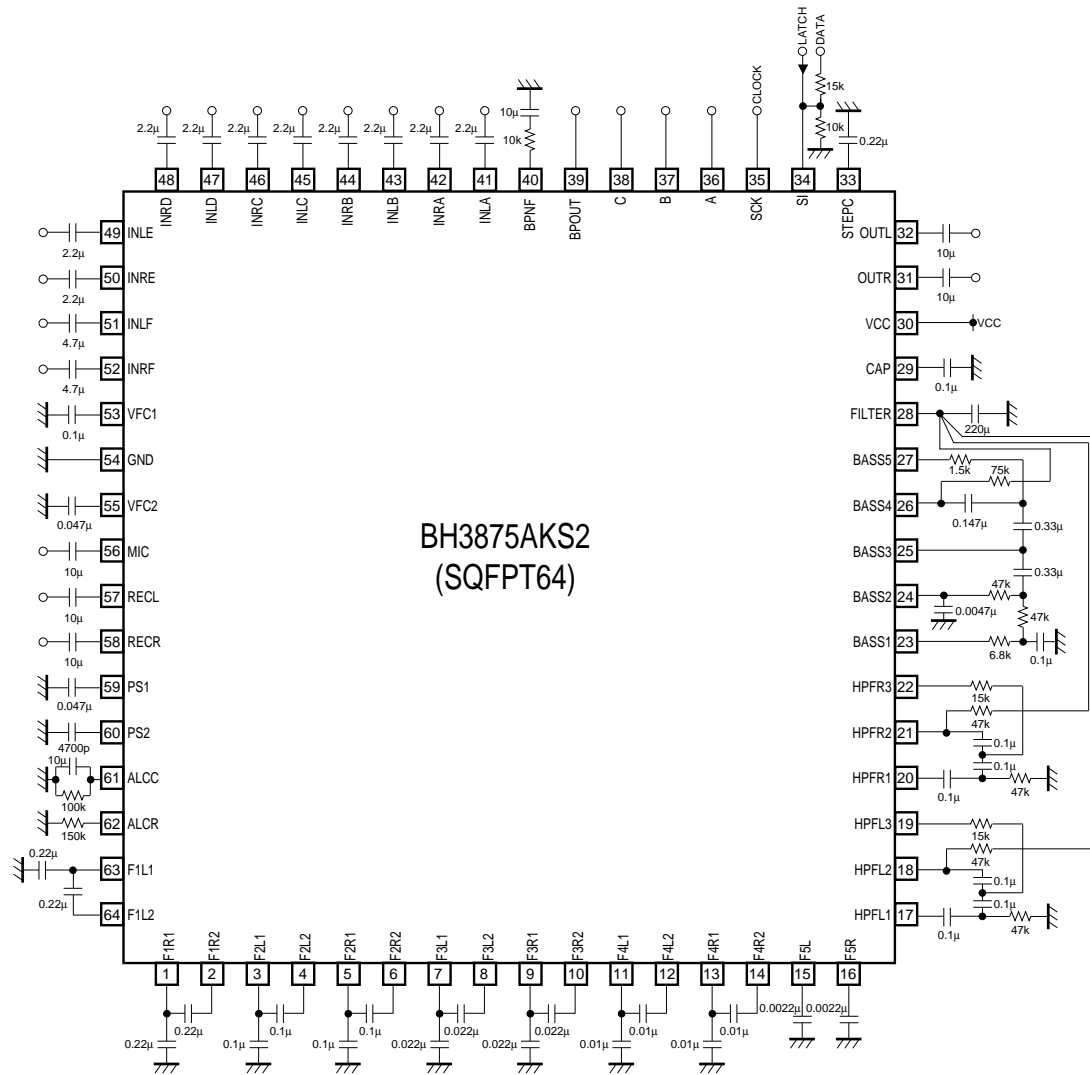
LATCH
DATA
CLOCK
15k
10k
0.22µ
10µ
10k
2.2µ 2.2µ 2.2µ 2.2µ 2.2µ 2.2µ 2.2µ 2.2µ

48 47 46 45 44 43 42 41 40 39 38 37 36 35 34 33
INRD INLD INRC INLC INRB INLB INRA INLA BPNF BPOUT C B A SCK SI STEPC

49 INLE 2.2µ
50 INRE 2.2µ
51 INLF 4.7µ
52 INRF 4.7µ
53 VFC1 0.1µ
54 GND
55 VFC2 0.047µ
56 MIC 10µ
57 RECL 10µ
58 RECR 10µ
59 PS1 0.047µ
60 PS2 4700p
61 ALCC 10µ 100k
62 ALCR 150k
63 F1L1 0.22µ
64 F1L2 0.22µ

BH3875AKS2
(SQFPT64)

OUTL 32 10µ
OUTR 31 10µ
VCC 30 VCC
CAP 29 0.1µ
FILTER 28 220µ
BASS5 27 1.5k 75k
BASS4 26 0.147µ 0.33µ
BASS3 25 0.33µ
BASS2 24 47k 0.0047µ 47k
BASS1 23 6.8k 0.1µ
HPFR3 22 15k
HPFR2 21 47k 0.1µ 0.1µ
HPFR1 20 0.1µ 47k
HPFL3 19 15k
HPFL2 18 47k 0.1µ 0.1µ
HPFL1 17 0.1µ 47k

F1R1 F1R2 F2L1 F2L2 F2R1 F2R2 F3L1 F3L2 F3R1 F3R2 F4L1 F4L2 F4R1 F4R2 F5L F5R
1 2 3 4 5 6 7 8 9 10 11 12 13 14 15 16
0.22µ 0.22µ 0.1µ 0.1µ 0.1µ 0.1µ 0.022µ 0.022µ 0.022µ 0.022µ 0.01µ 0.01µ 0.01µ 0.01µ 0.0022µ 0.0022µ